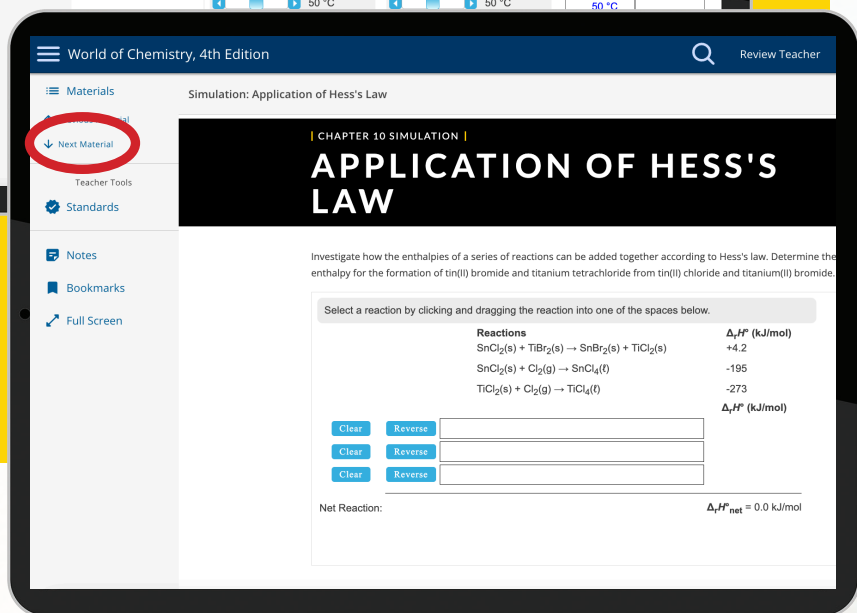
50 °C 50 °C 50 °C

World of Chemistry, 4th Edition

Review Teacher

Materials

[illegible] Material

Next Material

Teacher Tools

Standards

Notes

Bookmarks

Full Screen

Simulation: Application of Hess's Law

| CHAPTER 10 SIMULATION |

APPLICATION OF HESS'S LAW

Investigate how the enthalpies of a series of reactions can be added together according to Hess's law. Determine the enthalpy for the formation of tin(II) bromide and titanium tetrachloride from tin(II) chloride and titanium(II) bromide.

Select a reaction by clicking and dragging the reaction into one of the spaces below.

| Reactions | $\Delta_r H°$ (kJ/mol) |
|---|---|
| $SnCl_2(s) + TiBr_2(s) \rightarrow SnBr_2(s) + TiCl_2(s)$ | +4.2 |
| $SnCl_2(s) + Cl_2(g) \rightarrow SnCl_4(\ell)$ | -195 |
| $TiCl_2(s) + Cl_2(g) \rightarrow TiCl_4(\ell)$ | -273 |

$\Delta_r H°$ (kJ/mol)

Clear Reverse
Clear Reverse
Clear Reverse

Net Reaction:

$\Delta_r H°_{net}$ = 0.0 kJ/mol